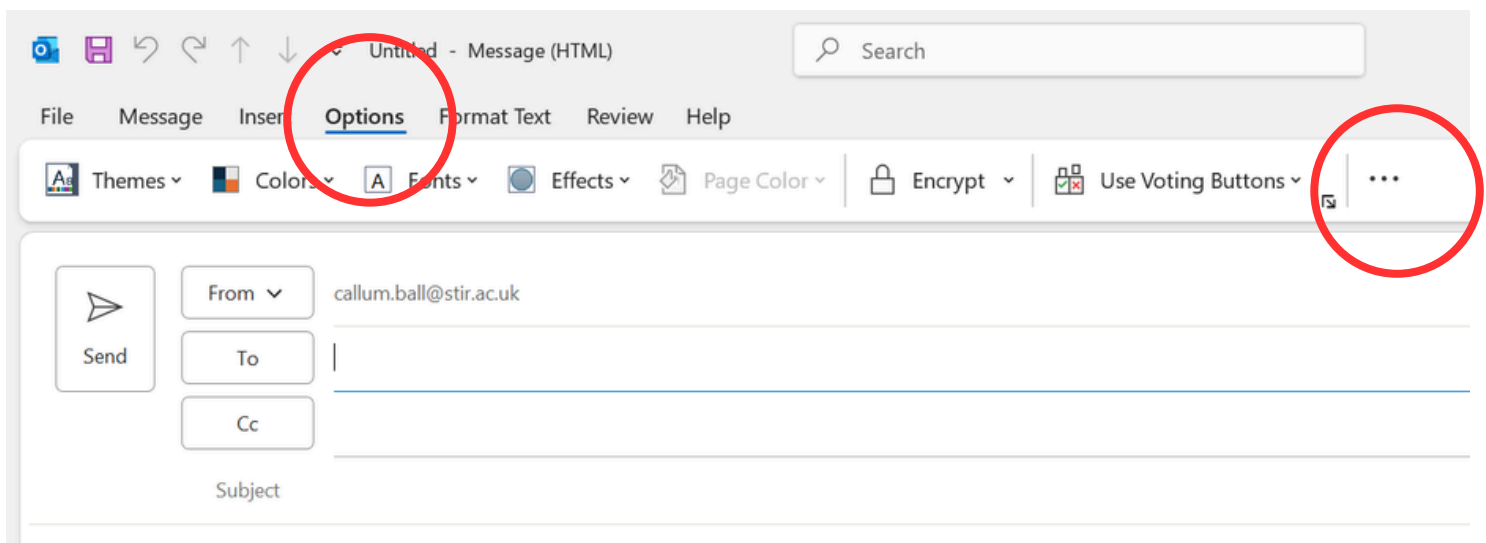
Untitled - Message (HTML)

Search

File Message Insert Options Format Text Review Help

Themes Colors Fonts Effects Page Color Encrypt Use Voting Buttons ...

Send

From

callum.ball@stir.ac.uk

To

Cc

Subject